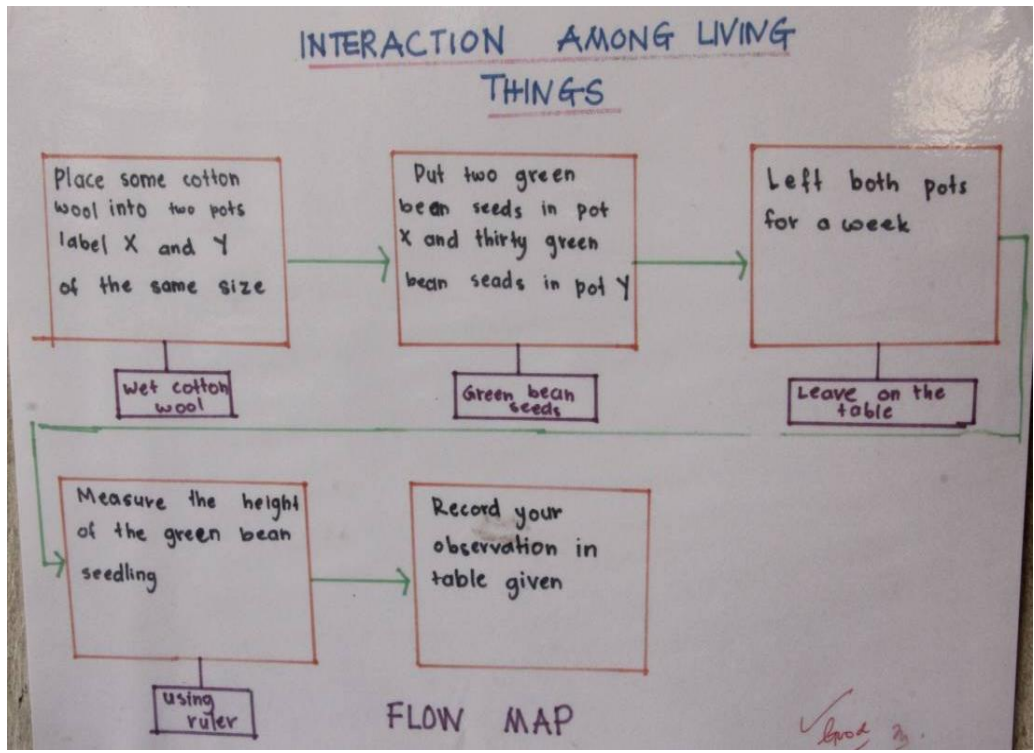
INTERACTION AMONG LIVING THINGS

Place some cotton wool into two pots label X and Y of the same size

wet cotton wool

Put two green bean seeds in pot X and thirty green bean seads in pot Y

Green bean seeds

Left both pots for a week

Leave on the table

Measure the height of the green bean seedling

using ruler

Record your observation in table given

FLOW MAP

Good 3.